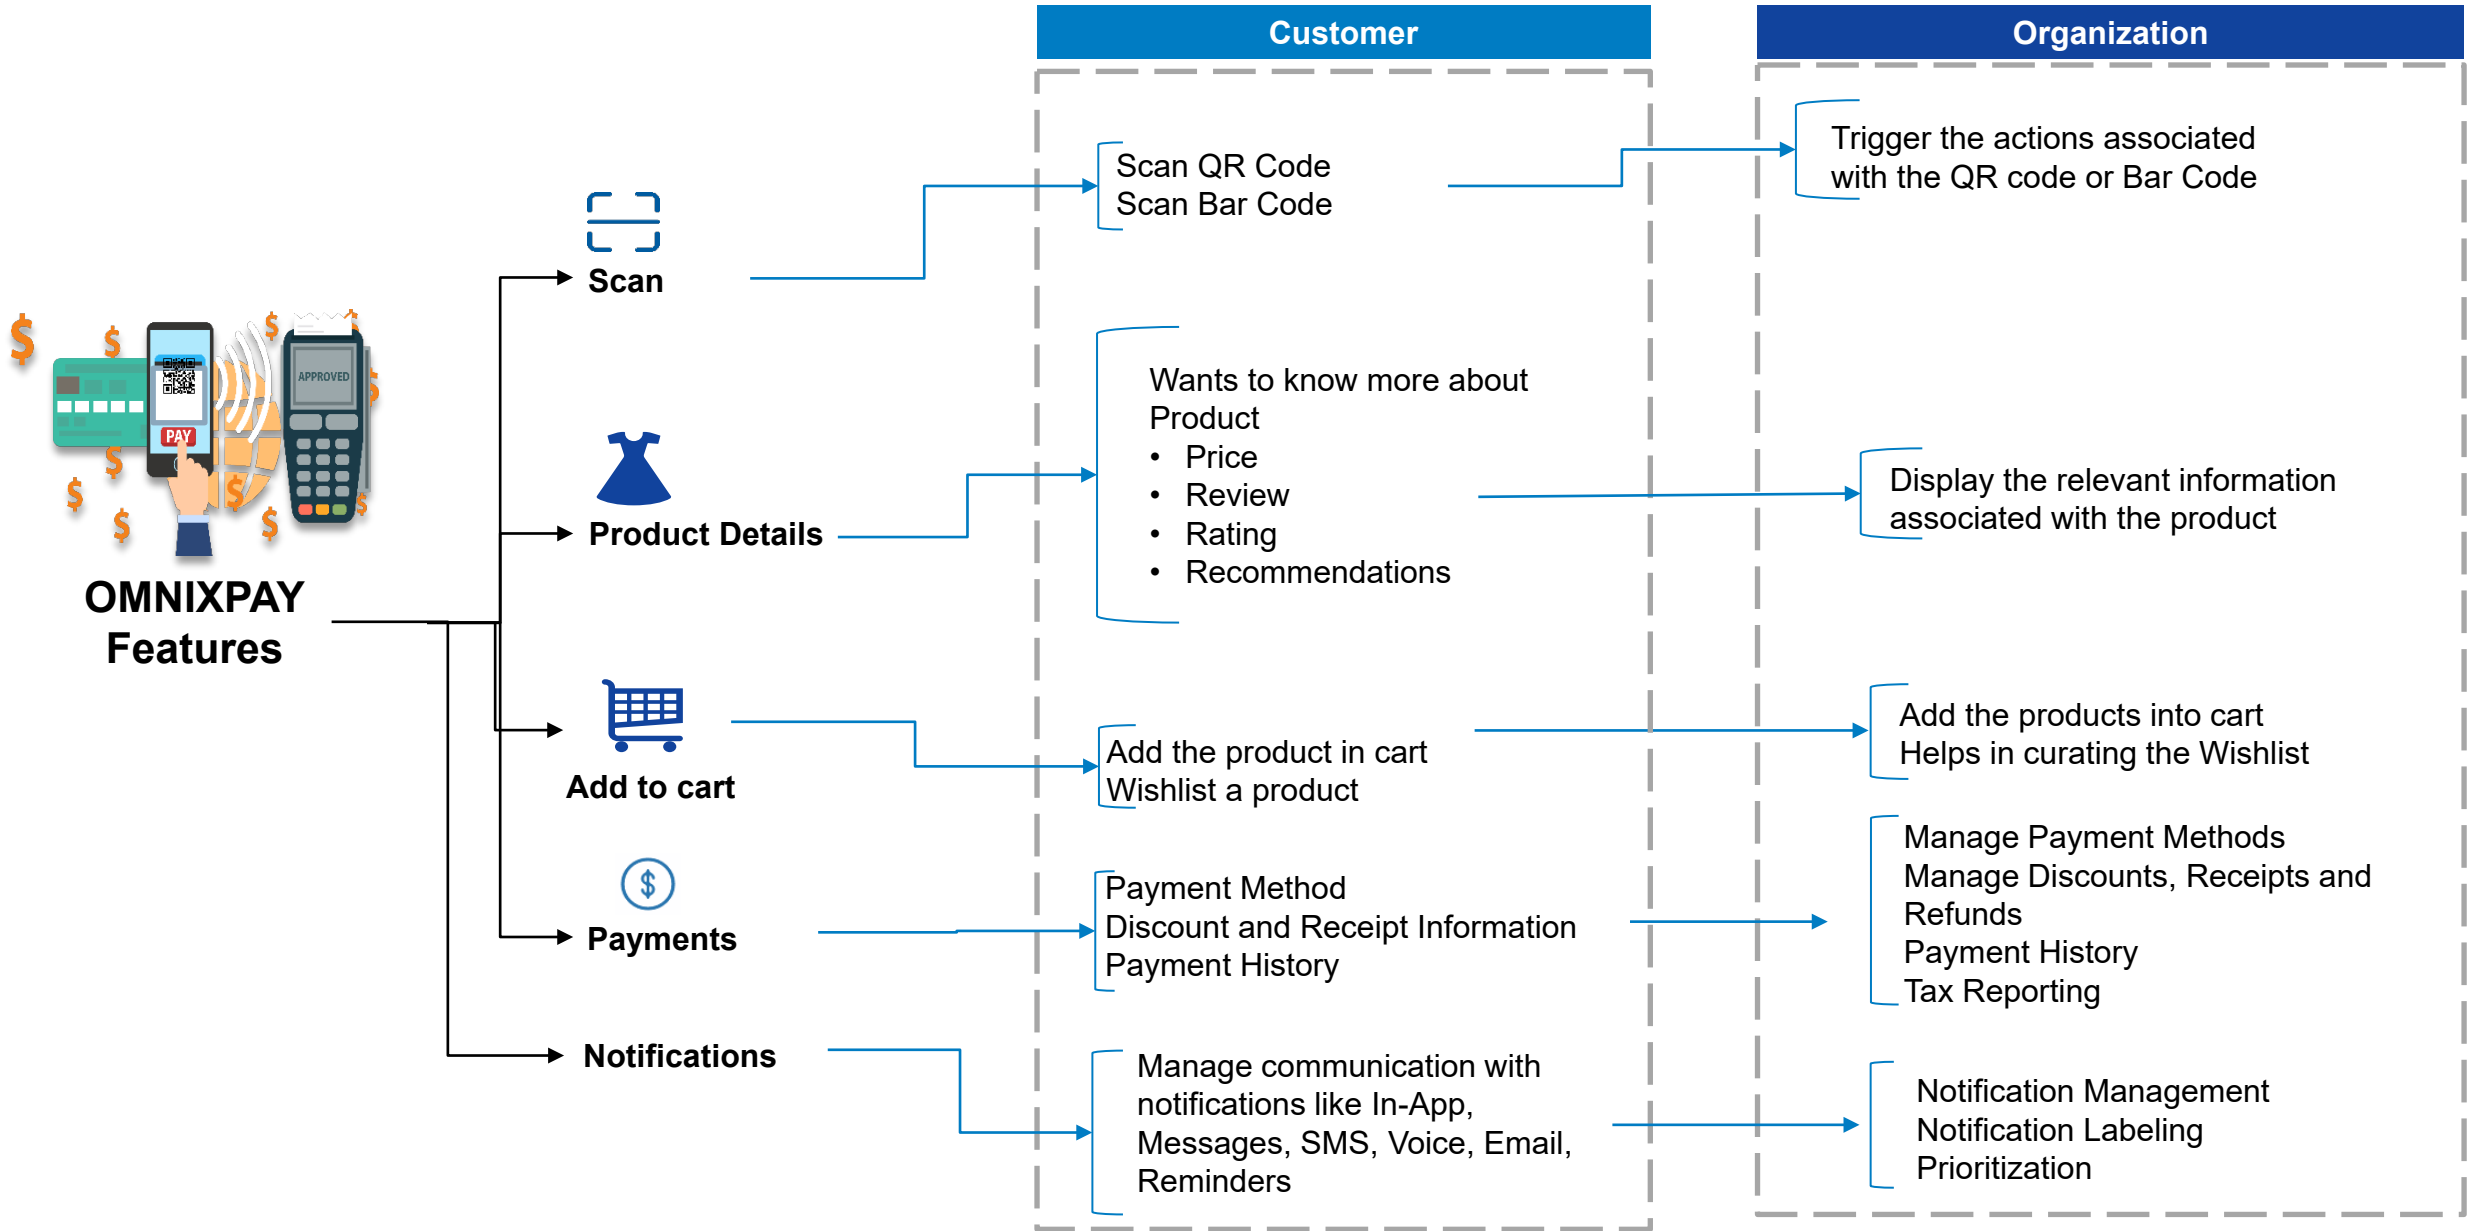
Customer

Organization

PAY

APPROVED

OMNIXPAY Features

Scan

Scan QR Code
Scan Bar Code

Trigger the actions associated with the QR code or Bar Code

Product Details

Wants to know more about Product
• Price
• Review
• Rating
• Recommendations

Display the relevant information associated with the product

Add to cart

Add the product in cart
Wishlist a product

Add the products into cart
Helps in curating the Wishlist

Payments

Payment Method
Discount and Receipt Information
Payment History

Manage Payment Methods
Manage Discounts, Receipts and Refunds
Payment History
Tax Reporting

Notifications

Manage communication with notifications like In-App, Messages, SMS, Voice, Email, Reminders

Notification Management
Notification Labeling
Prioritization